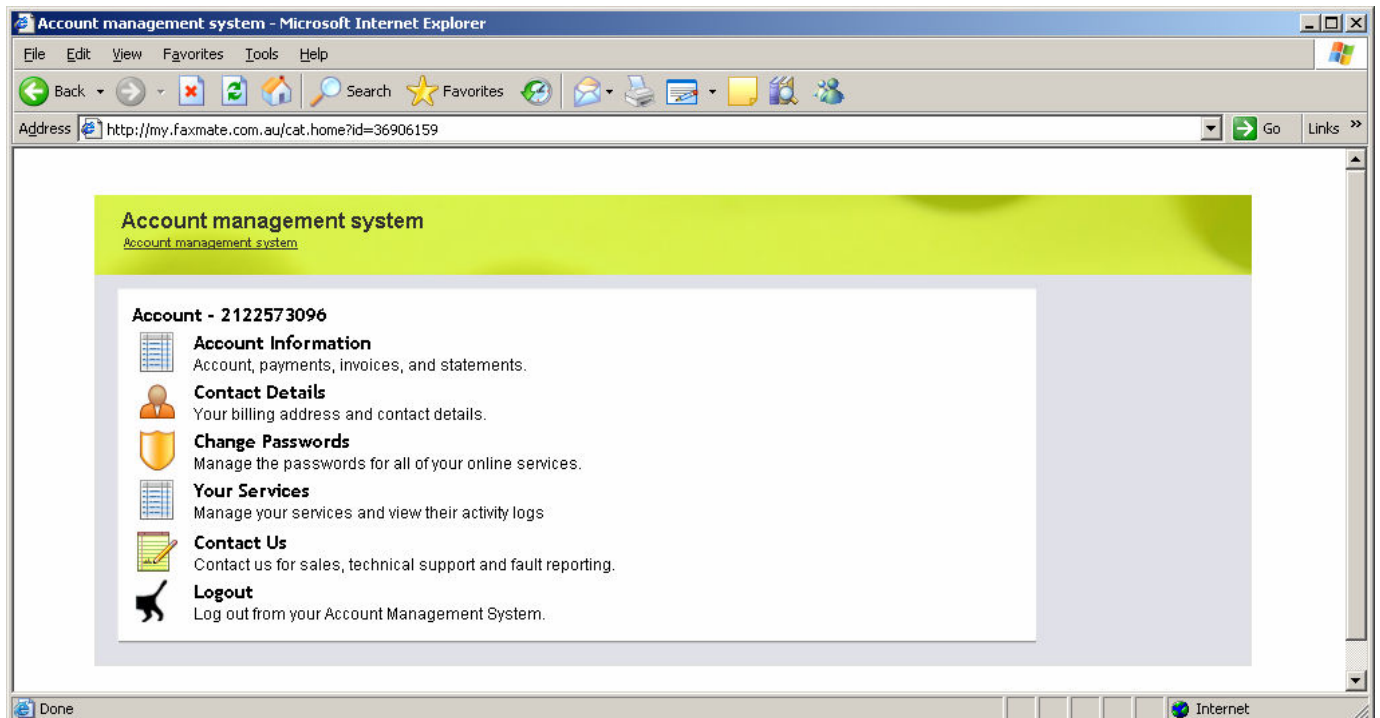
Account management system - Microsoft Internet Explorer

File Edit View Favorites Tools Help

Back Search Favorites

Address http://my.faxmate.com.au/cat.home?id=36906159 Go Links »

Account management system
Account management system

Account - 2122573096

Account Information
Account, payments, invoices, and statements.

Contact Details
Your billing address and contact details.

Change Passwords
Manage the passwords for all of your online services.

Your Services
Manage your services and view their activity logs

Contact Us
Contact us for sales, technical support and fault reporting.

Logout
Log out from your Account Management System.

Done Internet